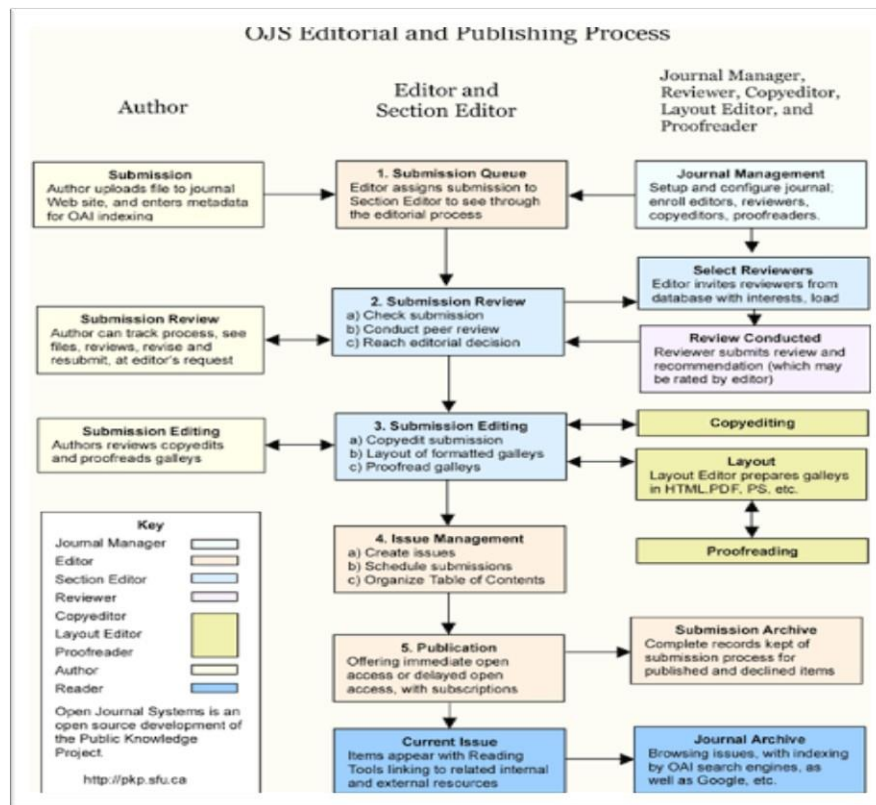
OJS Editorial and Publishing Process

Author

Editor and Section Editor

Journal Manager, Reviewer, Copyeditor, Layout Editor, and Proofreader

Submission
Author uploads file to journal Web site, and enters metadata for OAI indexing

1. Submission Queue
Editor assigns submission to Section Editor to see through the editorial process

Journal Management
Setup and configure journal; enroll editors, reviewers, copyeditors, proofreaders.

Select Reviewers
Editor invites reviewers from database with interests, load

Submission Review
Author can track process, see files, reviews, revise and resubmit, at editor's request

2. Submission Review
a) Check submission
b) Conduct peer review
c) Reach editorial decision

Review Conducted
Reviewer submits review and recommendation (which may be rated by editor)

Submission Editing
Authors reviews copyedits and proofreads galleys

3. Submission Editing
a) Copyedit submission
b) Layout of formatted galleys
c) Proofread galleys

Copyediting

Layout
Layout Editor prepares galleys in HTML,PDF, PS, etc.

Proofreading

Key
Journal Manager
Editor
Section Editor
Reviewer
Copyeditor
Layout Editor
Proofreader
Author
Reader

Open Journal Systems is an open source development of the Public Knowledge Project.

http://pkp.sfu.ca

4. Issue Management
a) Create issues
b) Schedule submissions
c) Organize Table of Contents

5. Publication
Offering immediate open access or delayed open access, with subscriptions

Submission Archive
Complete records kept of submission process for published and declined items

Current Issue
Items appear with Reading Tools linking to related internal and external resources

Journal Archive
Browsing issues, with indexing by OAI search engines, as well as Google, etc.